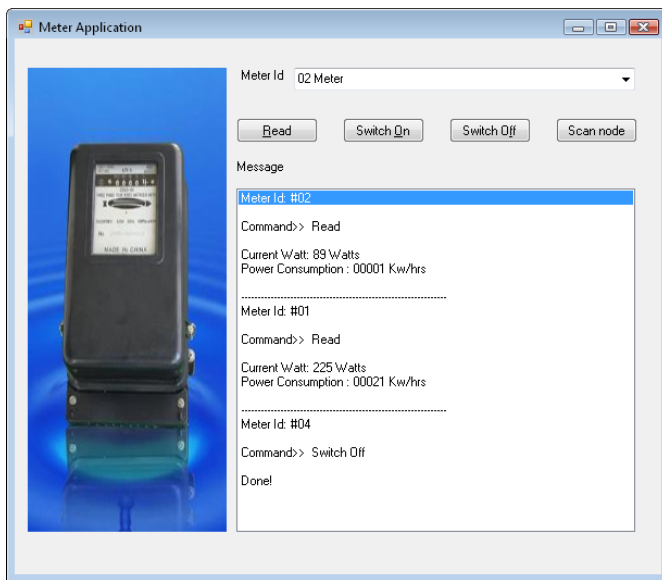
Meter Application

Meter Id 02 Meter

Read Switch On Switch Off Scan node

Message

Meter Id: #02

Command>> Read

Current Watt: 89 Watts
Power Consumption : 00001 Kw/hrs

------------------------------------------------
Meter Id: #01

Command>> Read

Current Watt: 225 Watts
Power Consumption : 00021 Kw/hrs

------------------------------------------------
Meter Id: #04

Command>> Switch Off

Done!

MADE IN CHINA